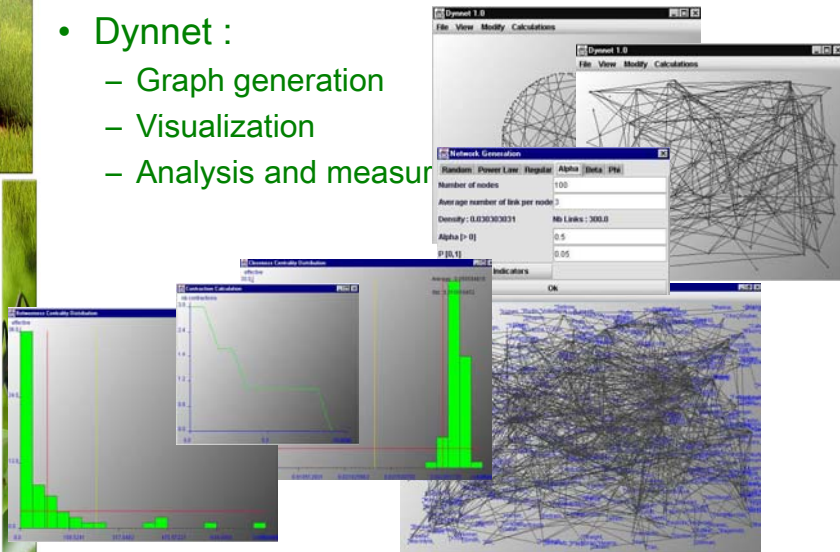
• Dynnet :
– Graph generation
– Visualization
– Analysis and measur

Dynnet 1.0
File View Modify Calculations

Dynnet 1.0
File View Modify Calculations

Network Generation
Random Power Law Regular Alpha Beta Phi

| | |
|---|---|
| Number of nodes | 100 |
| Average number of link per node | 3 |
| Density : 0.030303031 | Nb Links : 300.0 |
| Alpha [> 0] | 0.5 |
| P [0,1] | 0.05 |

Indicators
Ok

Closeness Centrality Distribution
effective

Contraction Calculation
nb contractions

Betweenness Centrality Distribution
effective